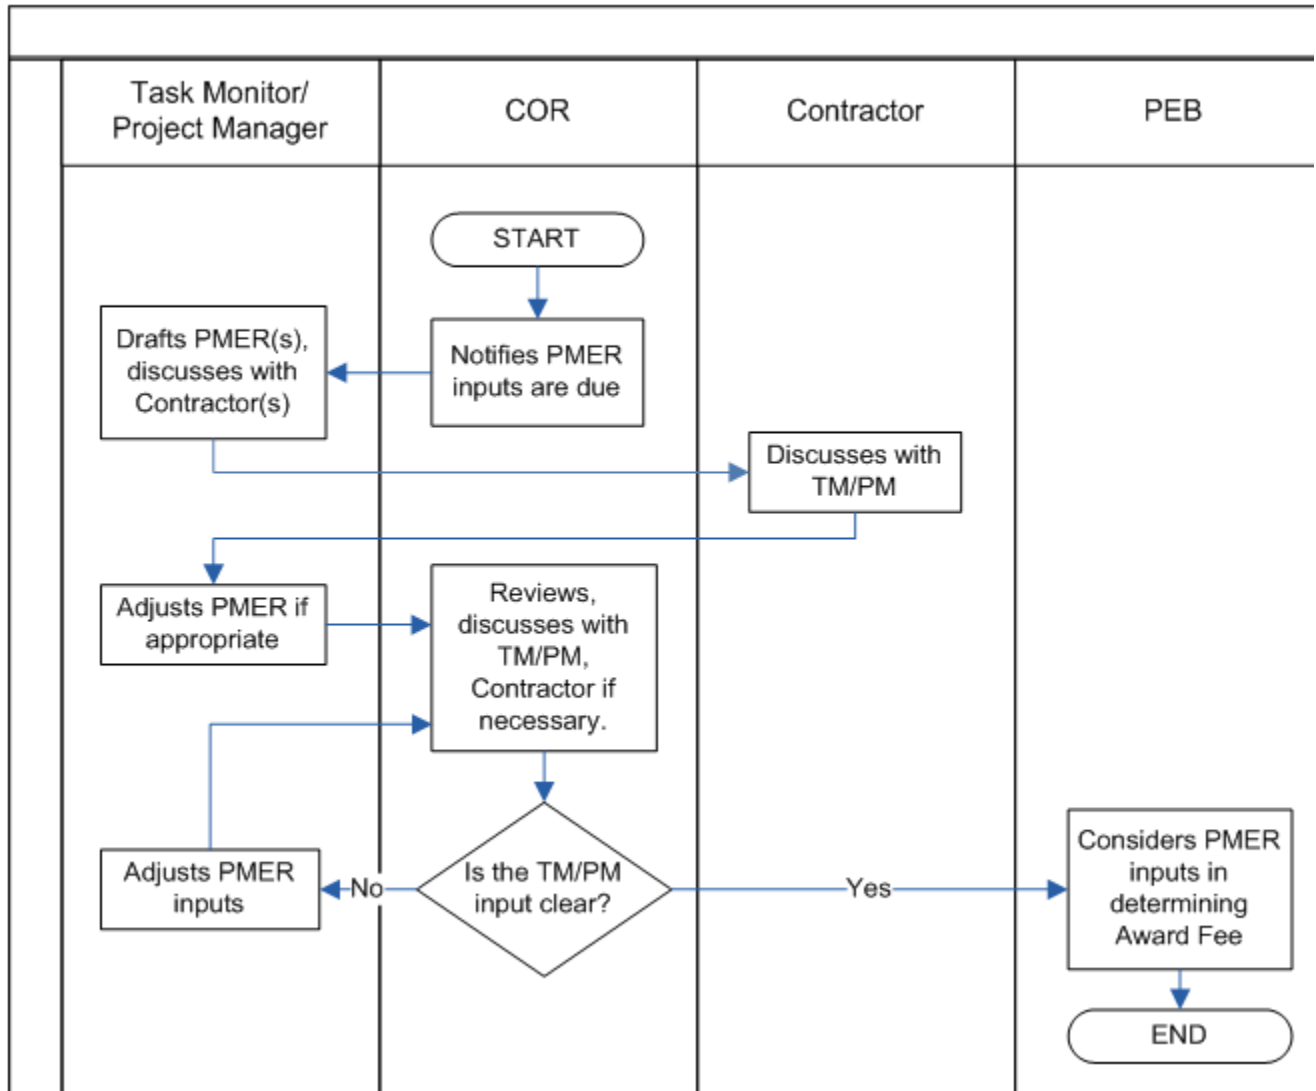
Task Monitor/ Project Manager

COR

Contractor

PEB

START

Notifies PMER inputs are due

Drafts PMER(s), discusses with Contractor(s)

Discusses with TM/PM

Adjusts PMER if appropriate

Reviews, discusses with TM/PM, Contractor if necessary.

Adjusts PMER inputs

No

Is the TM/PM input clear?

Yes

Considers PMER inputs in determining Award Fee

END